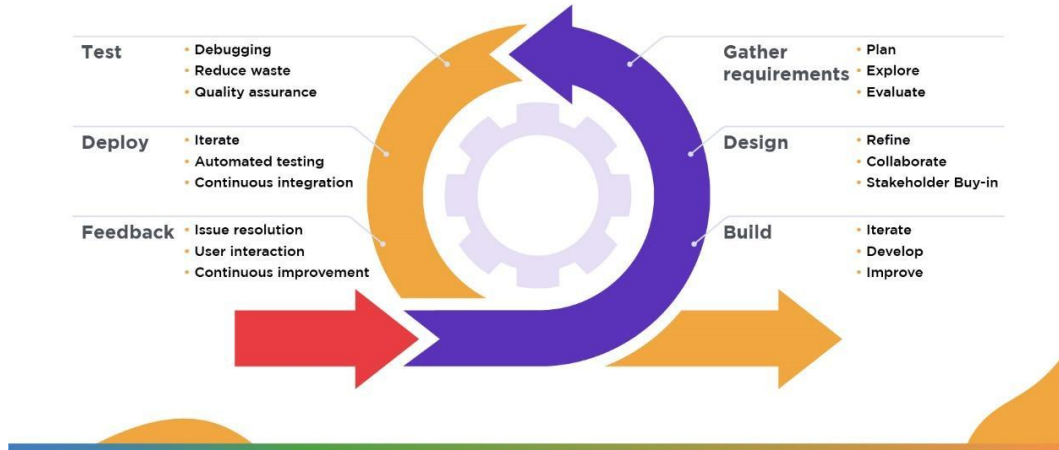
Test
- Debugging
- Reduce waste
- Quality assurance

Deploy
- Iterate
- Automated testing
- Continuous integration

Feedback
- Issue resolution
- User interaction
- Continuous improvement

Gather requirements
- Plan
- Explore
- Evaluate

Design
- Refine
- Collaborate
- Stakeholder Buy-in

Build
- Iterate
- Develop
- Improve